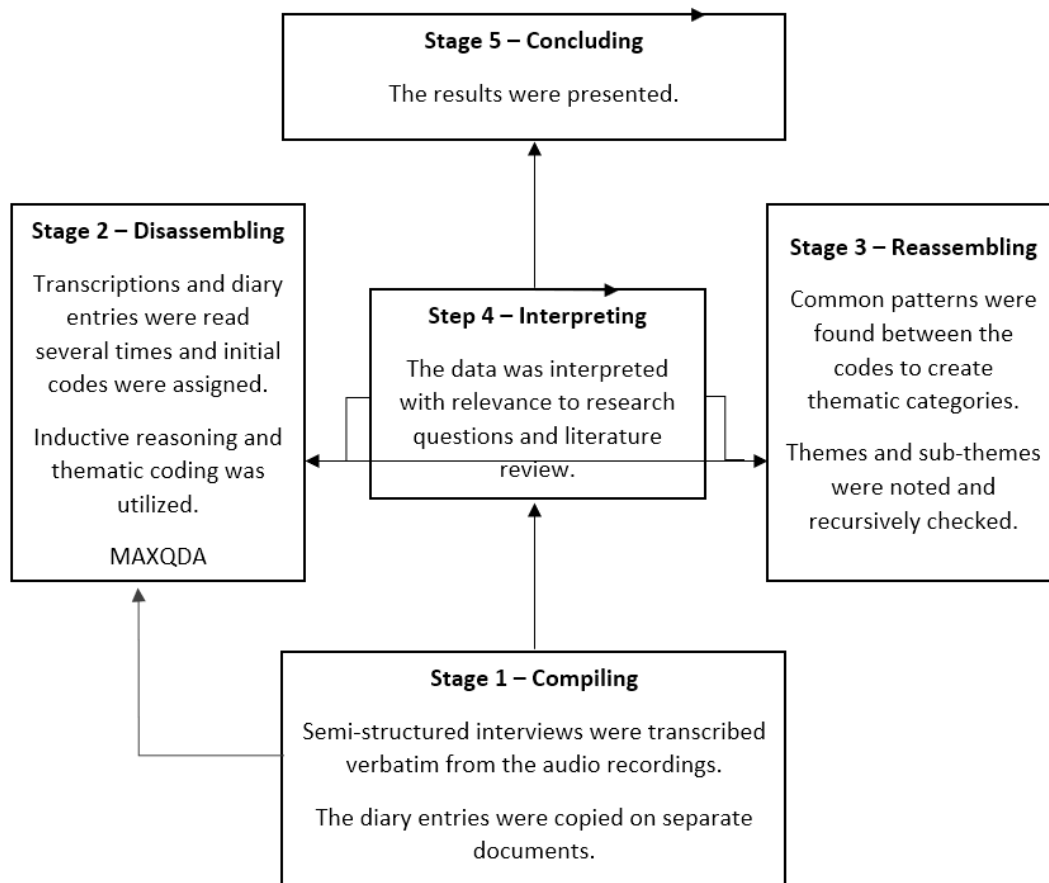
Stage 5 – Concluding

The results were presented.

Stage 2 – Disassembling

Transcriptions and diary entries were read several times and initial codes were assigned.

Inductive reasoning and thematic coding was utilized.

MAXQDA

Step 4 – Interpreting

The data was interpreted with relevance to research questions and literature review.

Stage 3 – Reassembling

Common patterns were found between the codes to create thematic categories.

Themes and sub-themes were noted and recursively checked.

Stage 1 – Compiling

Semi-structured interviews were transcribed verbatim from the audio recordings.

The diary entries were copied on separate documents.